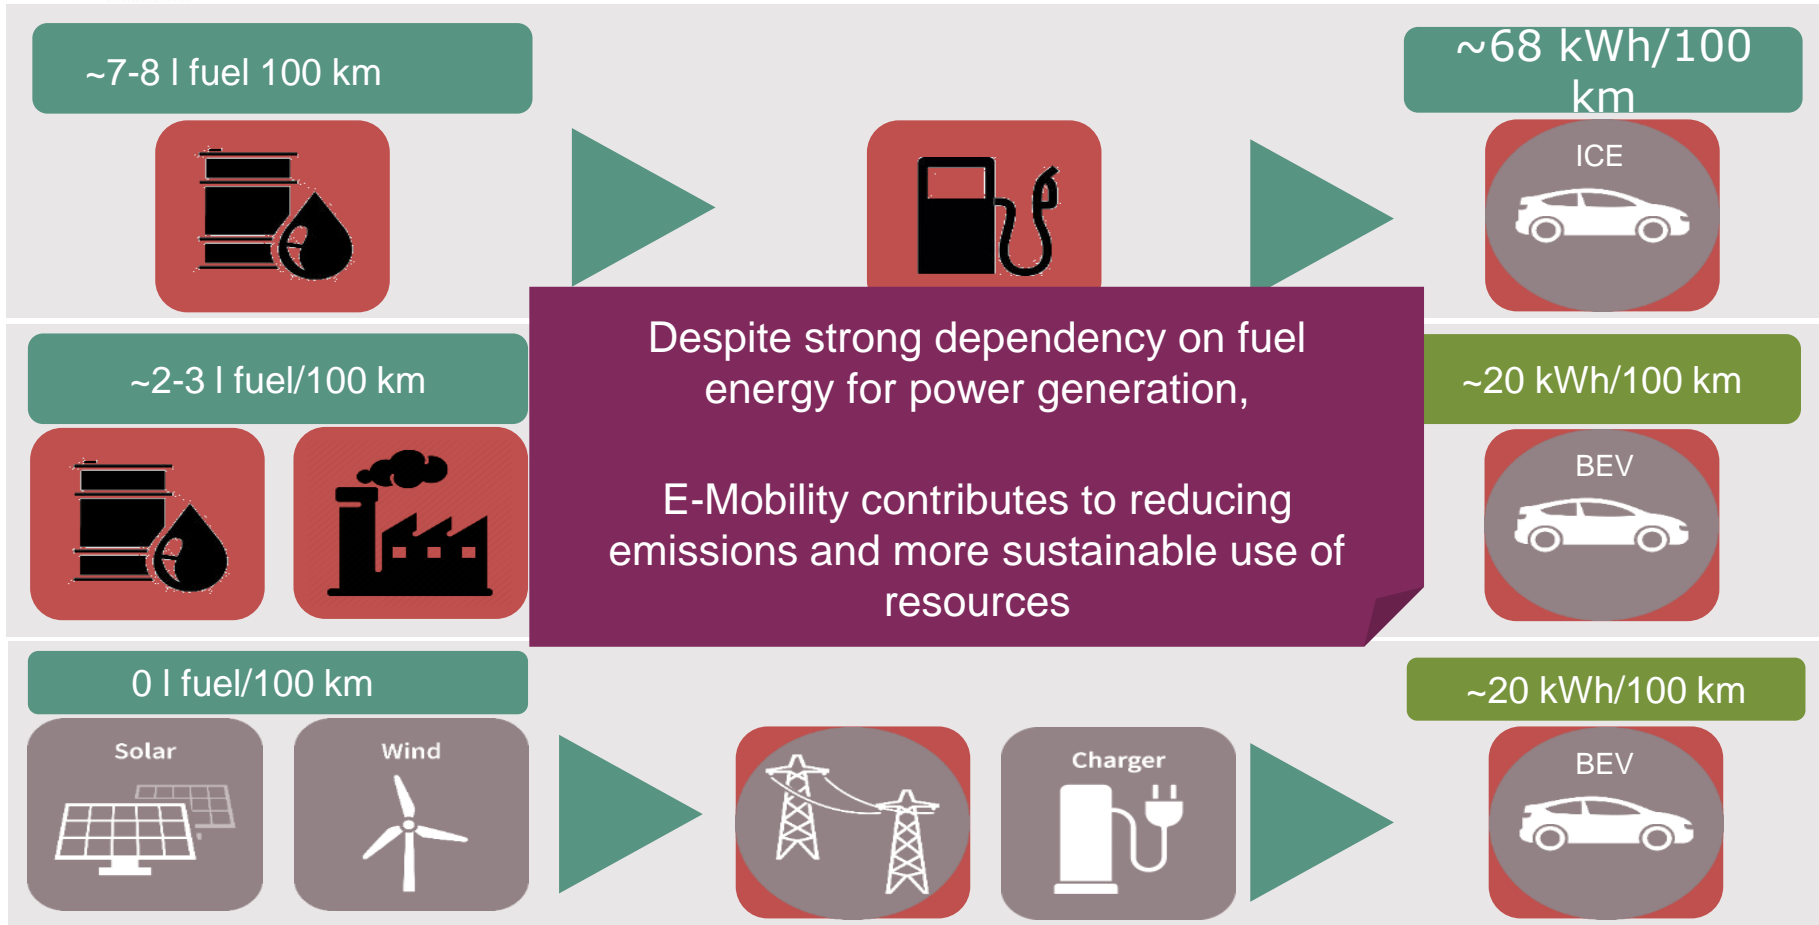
~7-8 l fuel 100 km

~68 kWh/100 km

ICE

~2-3 l fuel/100 km

Despite strong dependency on fuel energy for power generation,

E-Mobility contributes to reducing emissions and more sustainable use of resources

~20 kWh/100 km

BEV

0 l fuel/100 km

Solar

Wind

Charger

~20 kWh/100 km

BEV